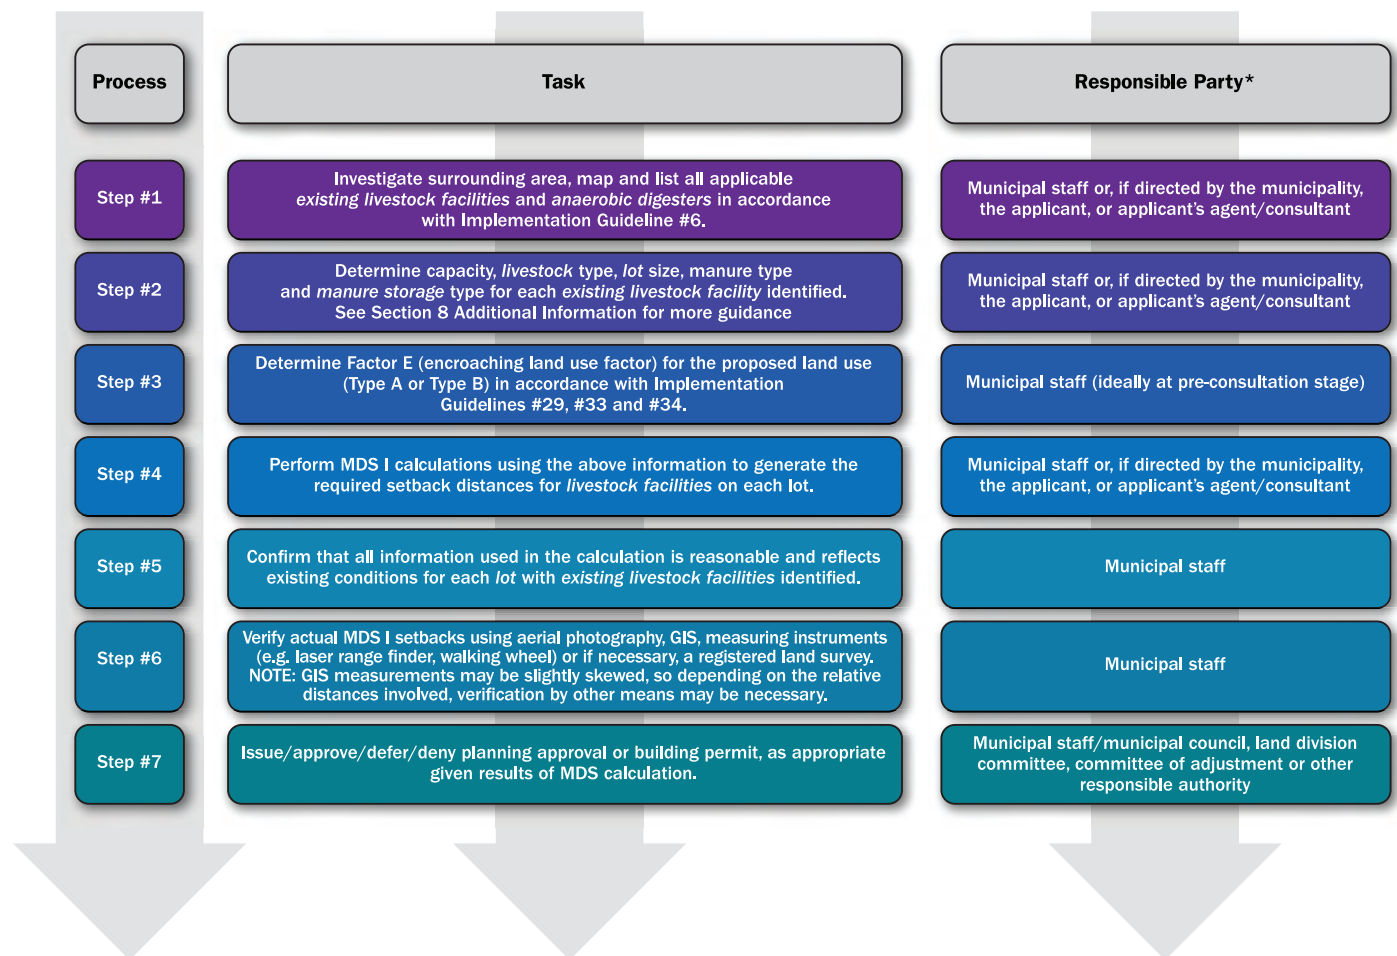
| Process | Task | Responsible Party* |
|---|---|---|
| Step #1 | Investigate surrounding area, map and list all applicable *existing livestock facilities* and *anaerobic digesters* in accordance with Implementation Guideline #6. | Municipal staff or, if directed by the municipality, the applicant, or applicant's agent/consultant |
| Step #2 | Determine capacity, *livestock* type, *lot* size, manure type and *manure storage* type for each *existing livestock facility* identified. See Section 8 Additional Information for more guidance | Municipal staff or, if directed by the municipality, the applicant, or applicant's agent/consultant |
| Step #3 | Determine Factor E (encroaching land use factor) for the proposed land use (Type A or Type B) in accordance with Implementation Guidelines #29, #33 and #34. | Municipal staff (ideally at pre-consultation stage) |
| Step #4 | Perform MDS I calculations using the above information to generate the required setback distances for *livestock facilities* on each lot. | Municipal staff or, if directed by the municipality, the applicant, or applicant's agent/consultant |
| Step #5 | Confirm that all information used in the calculation is reasonable and reflects existing conditions for each *lot* with *existing livestock facilities* identified. | Municipal staff |
| Step #6 | Verify actual MDS I setbacks using aerial photography, GIS, measuring instruments (e.g. laser range finder, walking wheel) or if necessary, a registered land survey. NOTE: GIS measurements may be slightly skewed, so depending on the relative distances involved, verification by other means may be necessary. | Municipal staff |
| Step #7 | Issue/approve/defer/deny planning approval or building permit, as appropriate given results of MDS calculation. | Municipal staff/municipal council, land division committee, committee of adjustment or other responsible authority |